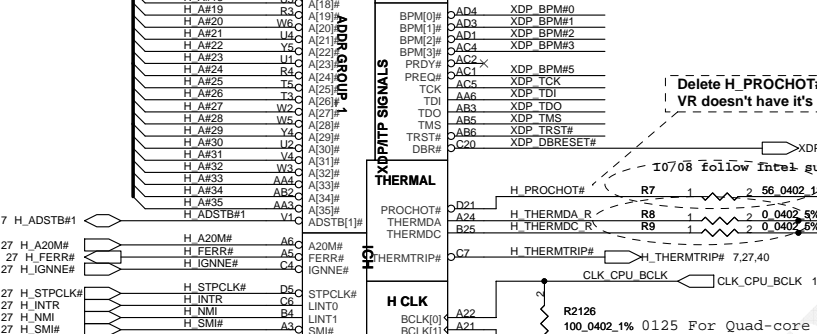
H_A#19 R3 A[19]#
H_A#20 W6 A[20]#
H_A#21 U4 A[21]#
H_A#22 Y5 A[22]#
H_A#23 U1 A[23]#
H_A#24 R4 A[24]#
H_A#25 T5 A[25]#
H_A#26 T3 A[26]#
H_A#27 W2 A[27]#
H_A#28 W5 A[28]#
H_A#29 Y4 A[29]#
H_A#30 U2 A[30]#
H_A#31 V4 A[31]#
H_A#32 W3 A[32]#
H_A#33 AA4 A[33]#
H_A#34 AB2 A[34]#
H_A#35 AA3 A[35]#
7 H_ADSTB#1 V1 ADSTB[1]#
A[18]#

ADDR GROUP 1

BPM[0]# AD4 XDP_BPM#0
BPM[1]# AD3 XDP_BPM#1
BPM[2]# AD1 XDP_BPM#2
BPM[3]# AC4 XDP_BPM#3
PRDY# AC2
PREQ# AC1 XDP_BPM#5
TCK AC5 XDP_TCK
TDI AA6 XDP_TDI
TDO AB3 XDP_TDO
TMS AB5 XDP_TMS
TRST# AB6 XDP_TRST#
DBR# C20 XDP_DBRESET#

XDP/ITP SIGNALS

Delete H_PROCHOT#
VR doesn't have it's

XDF

THERMAL

I0708 follow Intel gu

PROCHOT# D21 H_PROCHOT# R7 1 2 56_0402_1
THERMDA A24 H_THERMDA_R R8 1 2 0_0402_5%
THERMDC B25 H_THERMDC_R R9 1 2 0_0402_5%

THERMTRIP# H_THERMTRIP# H_THERMTRIP# 7,27,40

27 H_A20M# H_A20M# A6 A20M#
27 H_FERR# H_FERR# A5 FERR#
27 H_IGNNE# H_IGNNE# C4 IGNNE#

ICH

27 H_STPCLK# H_STPCLK# D5 STPCLK#
27 H_INTR H_INTR C6 LINT0
27 H_NMI H_NMI B4 LINT1
27 H_SMI# H_SMI# A3 SMI#

H CLK

CLK_CPU_BCLK CLK_CPU_BCLK 1
BCLK[0] A22
BCLK[1] A21

R2126
100_0402_1% 0125 For Quad-core
2